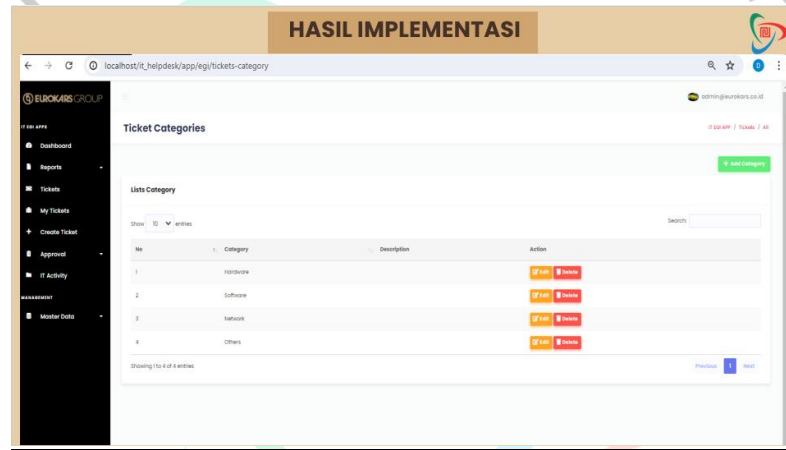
HASIL IMPLEMENTASI

localhost/it_helpdesk/app/egi/tickets-category

EUROKARS GROUP

admin@eurokars.co.id

IT EGI APPS

Dashboard

Reports

Tickets

My Tickets

Create Ticket

Approval

IT Activity

MANAGEMENT

Master Data

Ticket Categories

IT EGI APP / Tickets / All

+ Add Category

Lists Category

Show 10 entries

Search:

| No | Category | Description | Action |
|---|---|---|---|
| 1 | Hardware | | Edit Delete |
| 2 | Software | | Edit Delete |
| 3 | Network | | Edit Delete |
| 4 | Others | | Edit Delete |

Showing 1 to 4 of 4 entries

Previous 1 Next